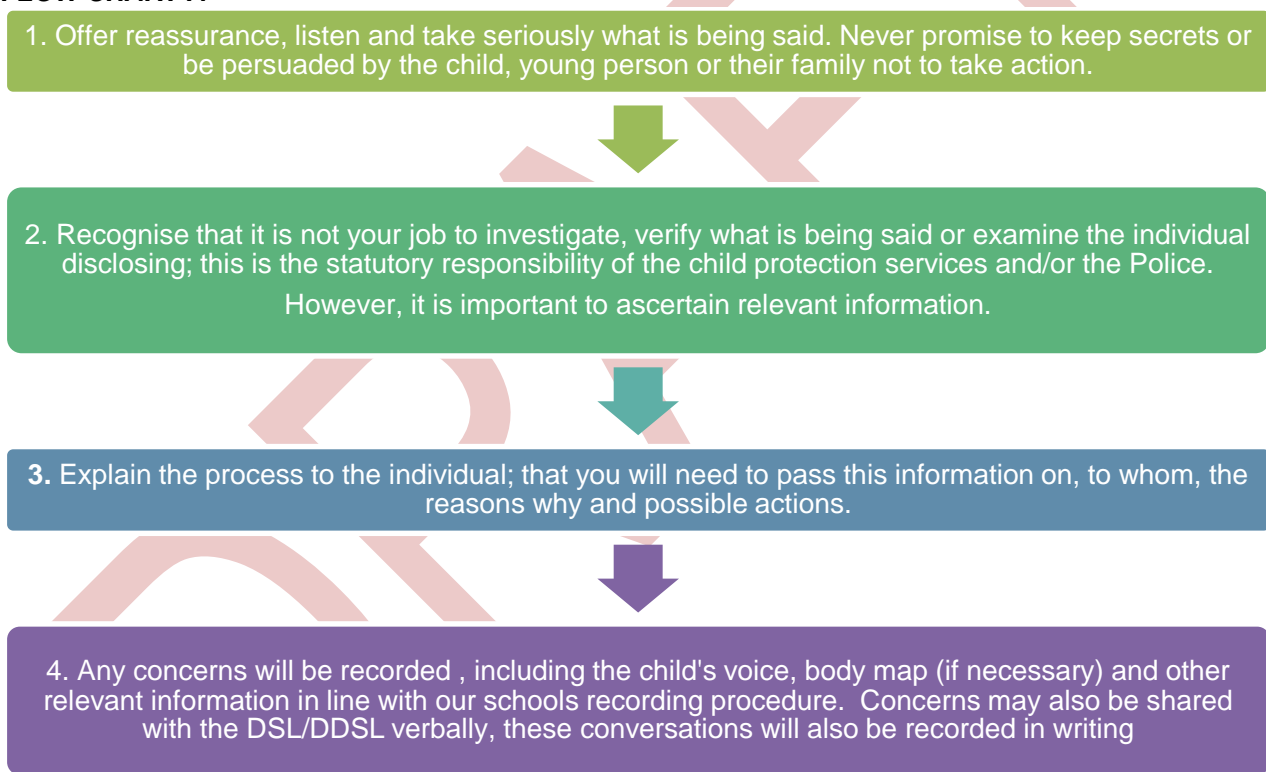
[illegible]

1. Offer reassurance, listen and take seriously what is being said. Never promise to keep secrets or be persuaded by the child, young person or their family not to take action.

2. Recognise that it is not your job to investigate, verify what is being said or examine the individual disclosing; this is the statutory responsibility of the child protection services and/or the Police.

However, it is important to ascertain relevant information.

**3.** Explain the process to the individual; that you will need to pass this information on, to whom, the reasons why and possible actions.

4. Any concerns will be recorded , including the child's voice, body map (if necessary) and other relevant information in line with our schools recording procedure.  Concerns may also be shared with the DSL/DDSL verbally, these conversations will also be recorded in writing